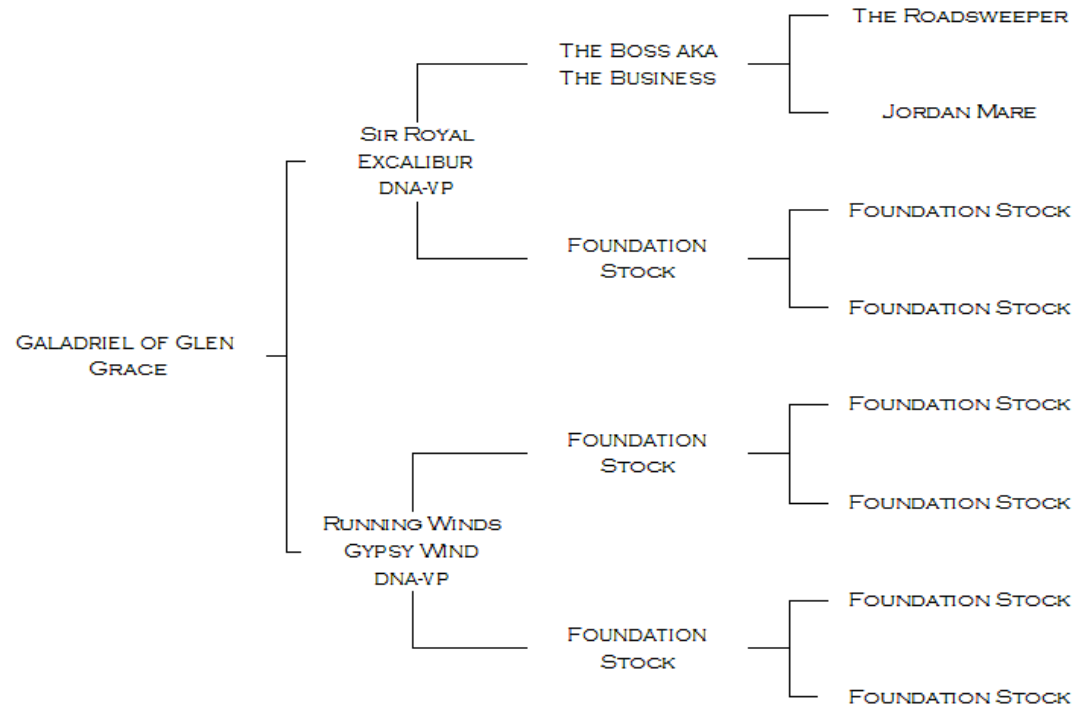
Galadriel of Glen Grace

Sir Royal Excalibur DNA-VP

The Boss aka The Business

The Roadsweeper

Jordan Mare

Foundation Stock

Foundation Stock

Foundation Stock

Running Winds Gypsy Wind DNA-VP

Foundation Stock

Foundation Stock

Foundation Stock

Foundation Stock

Foundation Stock

Foundation Stock